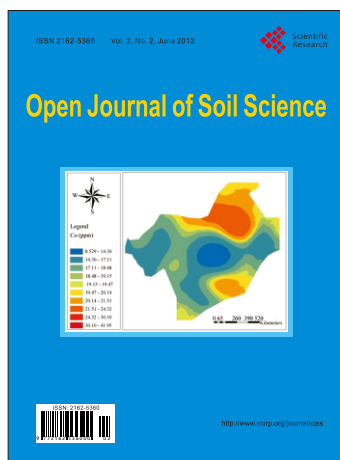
ISSN 2162-5360 Vol. 2, No. 2, June 2012

Scientific Research

Open Journal of Soil Science

N
W E
S

Legend
Co (ppm)

8.529 - 14.30
14.30 - 17.11
17.11 - 18.48
18.48 - 19.15
19.15 - 19.47
19.47 - 20.14
20.14 - 21.51
21.51 - 24.32
24.32 - 30.10
30.10 - 41.95

0 65 130 260 390 520 Kilometers

ISSN 2162-5360

http://www.scirp.org/journal/ojss